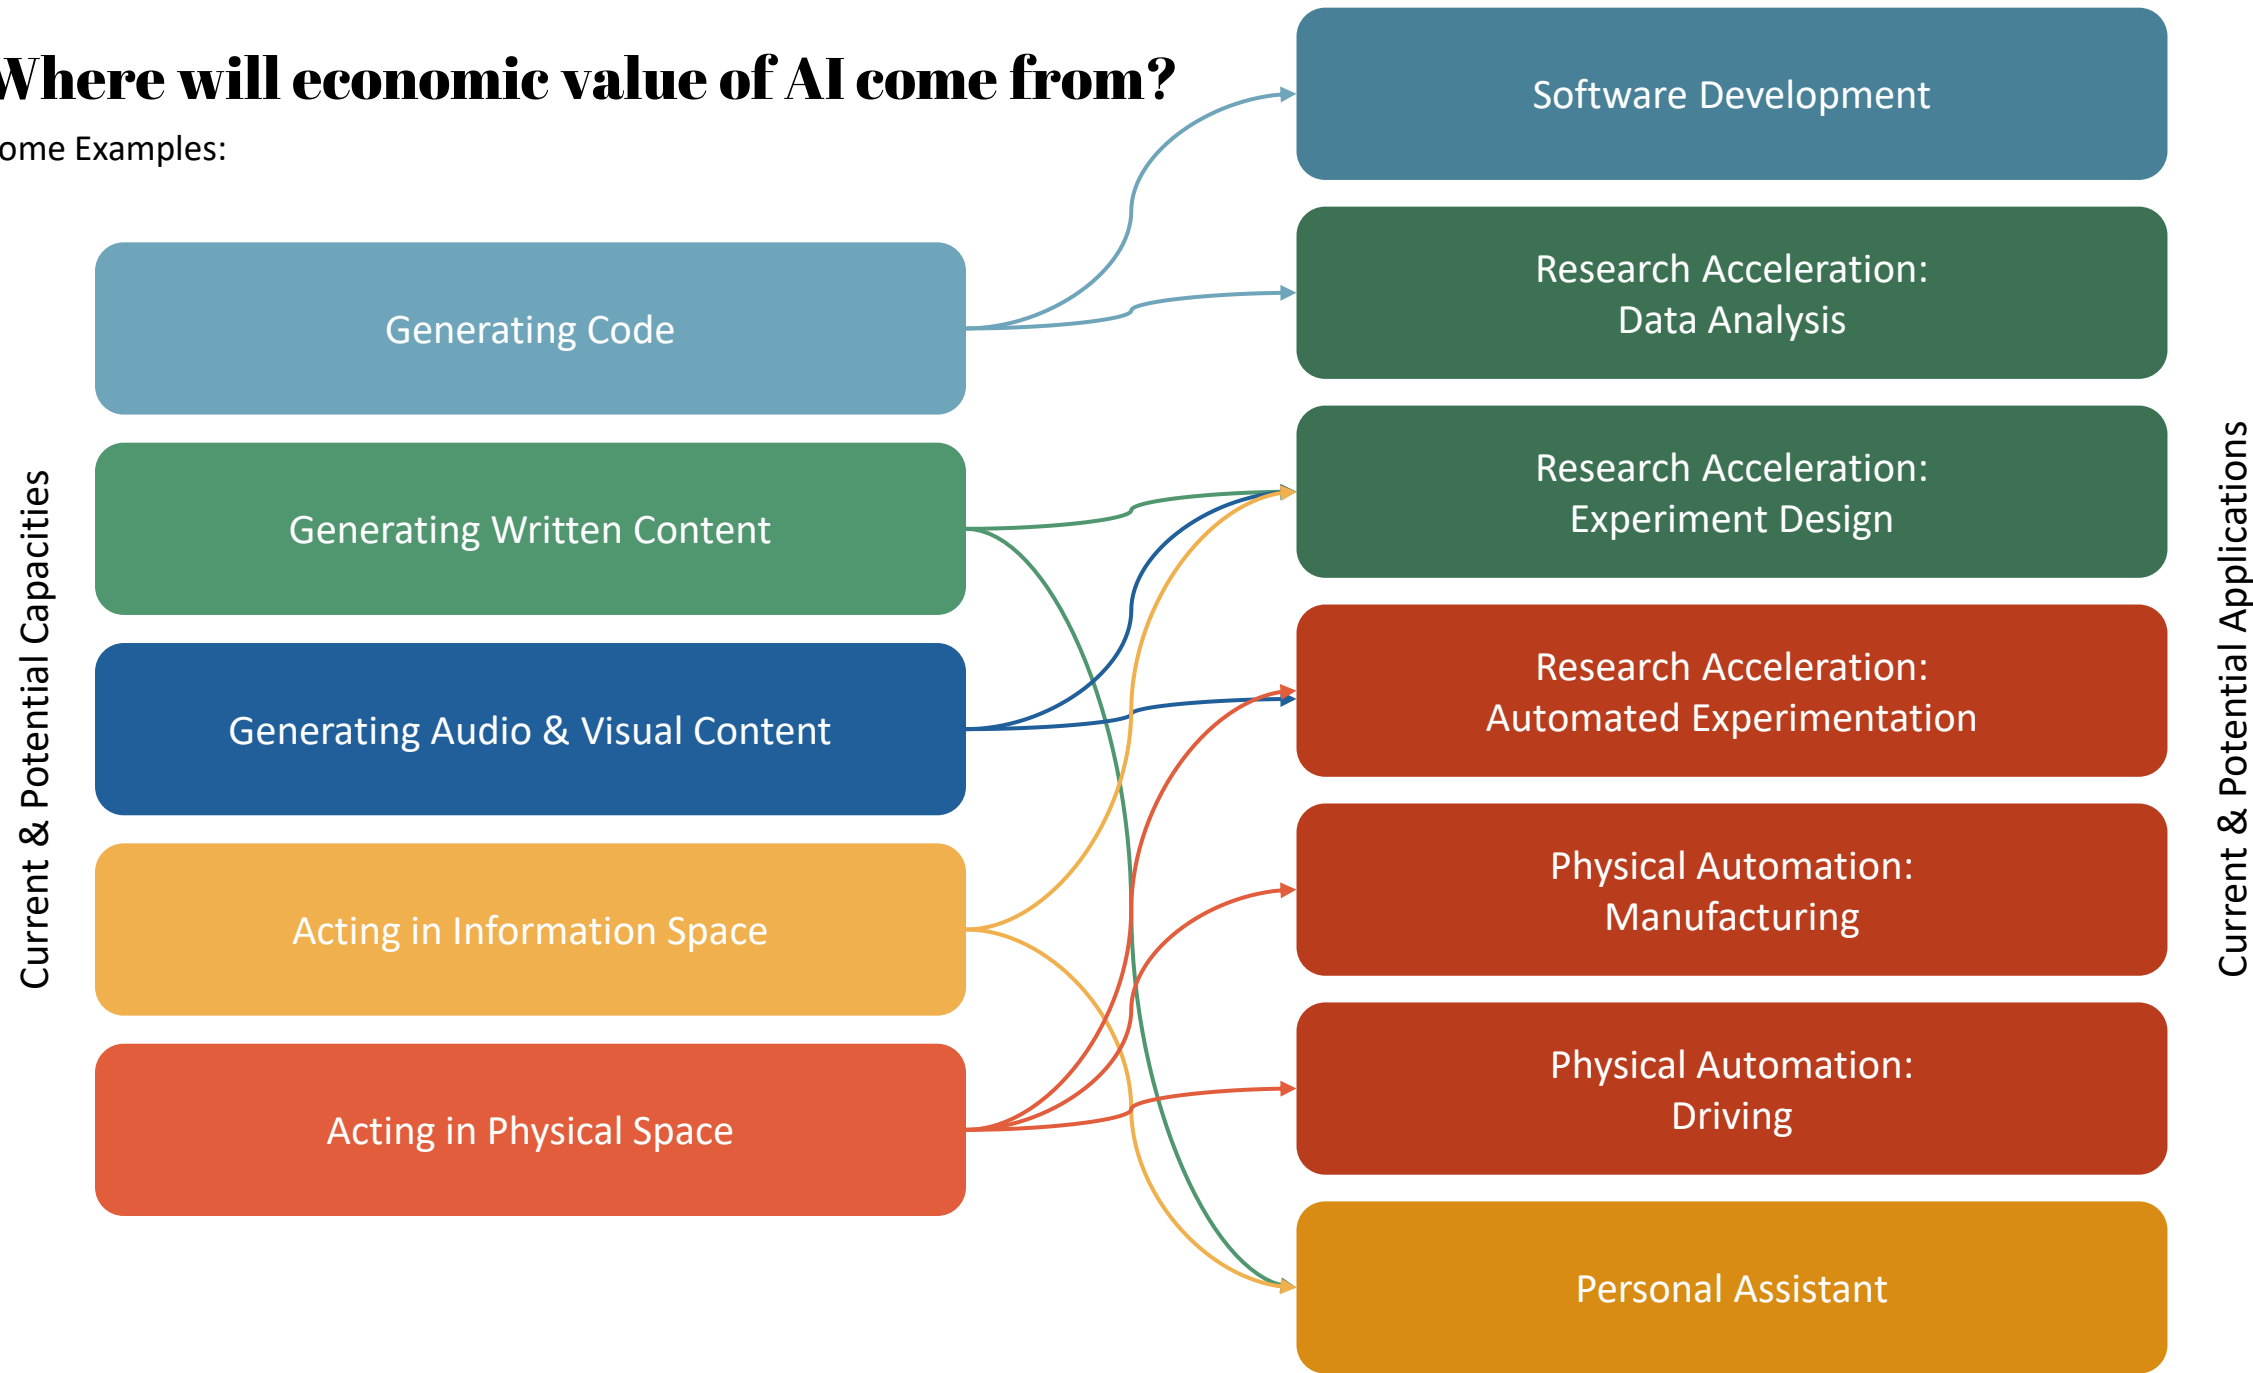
Vhere will economic value of AI come from?

ome Examples:

Current & Potential Capacities

Generating Code

Generating Written Content

Generating Audio & Visual Content

Acting in Information Space

Acting in Physical Space

Software Development

Research Acceleration: Data Analysis

Research Acceleration: Experiment Design

Research Acceleration: Automated Experimentation

Physical Automation: Manufacturing

Physical Automation: Driving

Personal Assistant

Current & Potential Applications